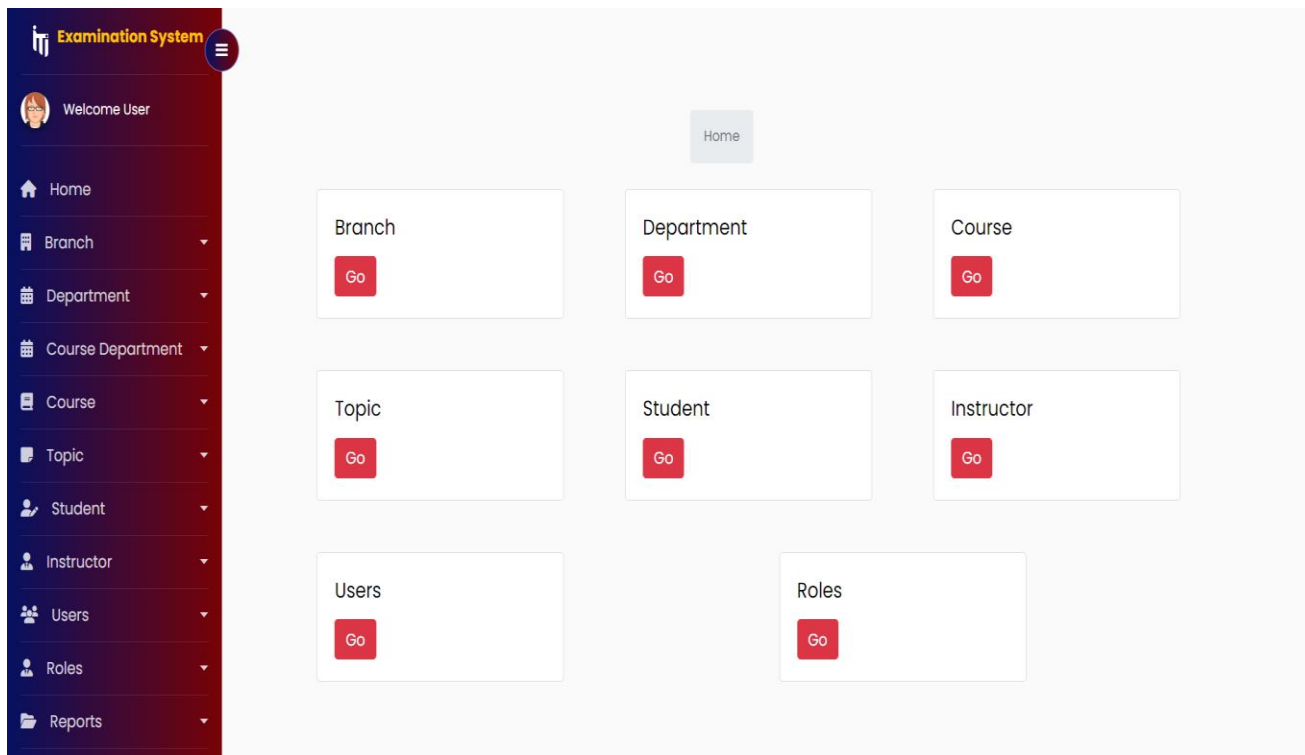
Examination System

Welcome User

Home
Branch
Department
Course Department
Course
Topic
Student
Instructor
Users
Roles
Reports

Home

Branch
Go

Department
Go

Course
Go

Topic
Go

Student
Go

Instructor
Go

Users
Go

Roles
Go